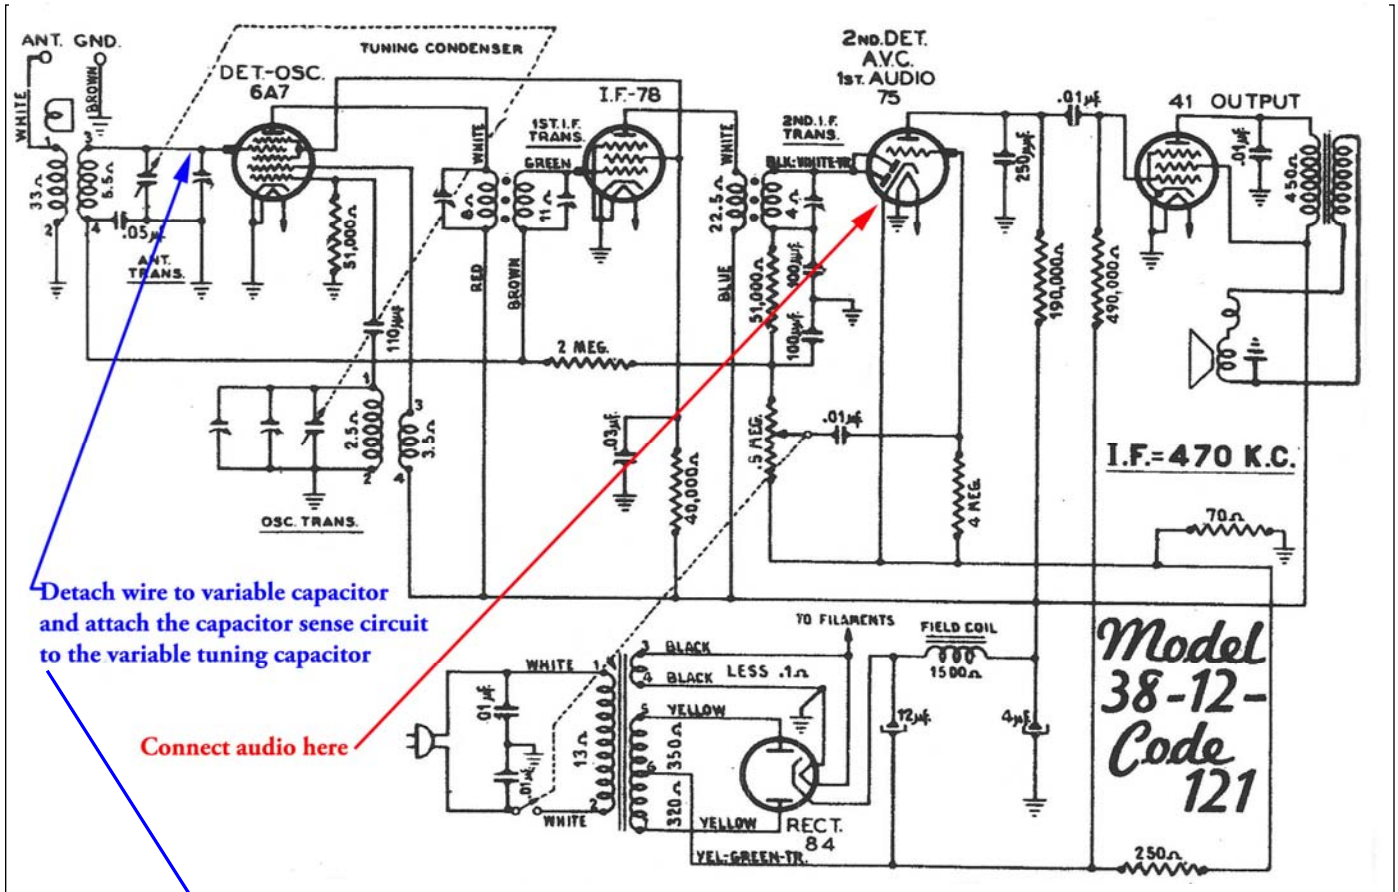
ANT. GND.
WHITE
BROWN
TUNING CONDENSER
DET.-OSC.
6A7
I.F.-78
2ND.DET.
A.V.C.
1ST. AUDIO
75
.01µf.
41 OUTPUT
33.Ω
3
5.5Ω
2
4
.05µf.
ANT. TRANS.
51,000Ω
WHITE
8Ω
1ST. I.F. TRANS.
GREEN
11Ω
WHITE
22.5Ω
2ND. I.F. TRANS.
BLK.-WHITE-TR.
4Ω
250µµf.
.01µf.
450Ω
RED
BROWN
BLUE
51,000Ω
100µµf.
100µµf.
190,000Ω
490,000Ω
110µµf.
2 MEG.
1
2.5Ω
2
3
3.5Ω
4
.03µf.
40,000Ω
.5 MEG.
.01µf.
4 MEG.
I.F.=470 K.C.
OSC. TRANS.
70Ω
Detach wire to variable capacitor and attach the capacitor sense circuit to the variable tuning capacitor
TO FILAMENTS
FIELD COIL
1500Ω
Model 38-12- Code 121
WHITE
1
3 BLACK
4 BLACK
LESS .1Ω
.01µf.
5 YELLOW
12µf.
4µf.
Connect audio here
13Ω
350Ω
6
.01µf.
2
320Ω
WHITE
YELLOW
RECT. 84
YEL.-GREEN-TR.
250Ω